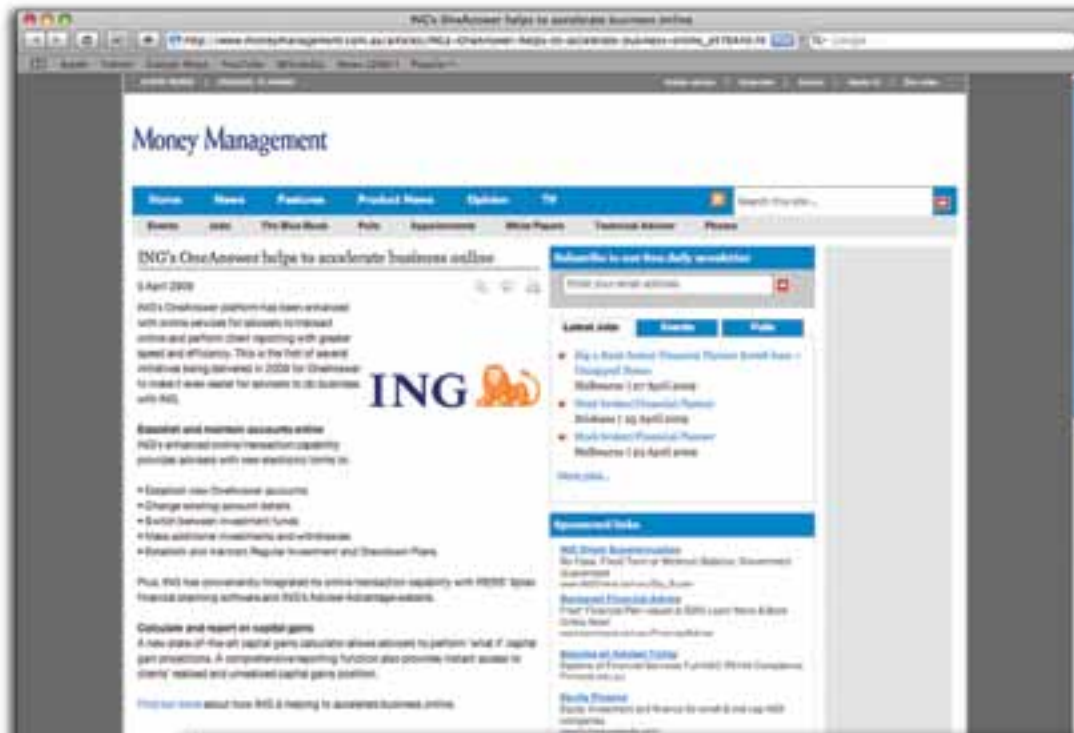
ING's OneAnswer helps to accelerate business online

http://www.moneymanagement.com.au/articles/ING-s-OneAnswer-helps-to-accelerate-business-online

Money Management

Home News Features Product News Opinion TV

Search this site...

Events Jobs The Blue Book Polls Appointments White Papers Technical Adviser Photos

ING's OneAnswer helps to accelerate business online

6 April 2009

ING's OneAnswer platform has been enhanced with online services for advisers to transact online and perform client reporting with greater speed and efficiency. This is the first of several initiatives being delivered in 2009 for OneAnswer to make it even easier for advisers to do business with ING.

ING

Establish and maintain accounts online
ING's enhanced online transaction capability provides advisers with new electronic forms to:

• Establish new OneAnswer accounts
• Change existing account details
• Switch between investment funds
• Make additional investments and withdrawals
• Establish and maintain Regular Investment and Drawdown Plans

Plus, ING has conveniently integrated its online transaction capability with IRESS' Xplan financial planning software and ING's Adviser Advantage website.

Calculate and report on capital gains
A new state-of-the-art capital gains calculator allows advisers to perform 'what if' capital gain projections. A comprehensive reporting function also provides instant access to clients' realised and unrealised capital gains position.

Find out more about how ING is helping to accelerate business online.

Subscribe to our free daily newsletter

Enter your email address

Latest Jobs Events Polls

Big 4 Bank Senior Financial Planner Scroll Base – Uncapped Bonus
Melbourne | 27 April 2009

Head Senior Financial Planner
Brisbane | 29 April 2009

Head Senior Financial Planner
Melbourne | 29 April 2009

More jobs...

Sponsored links

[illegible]